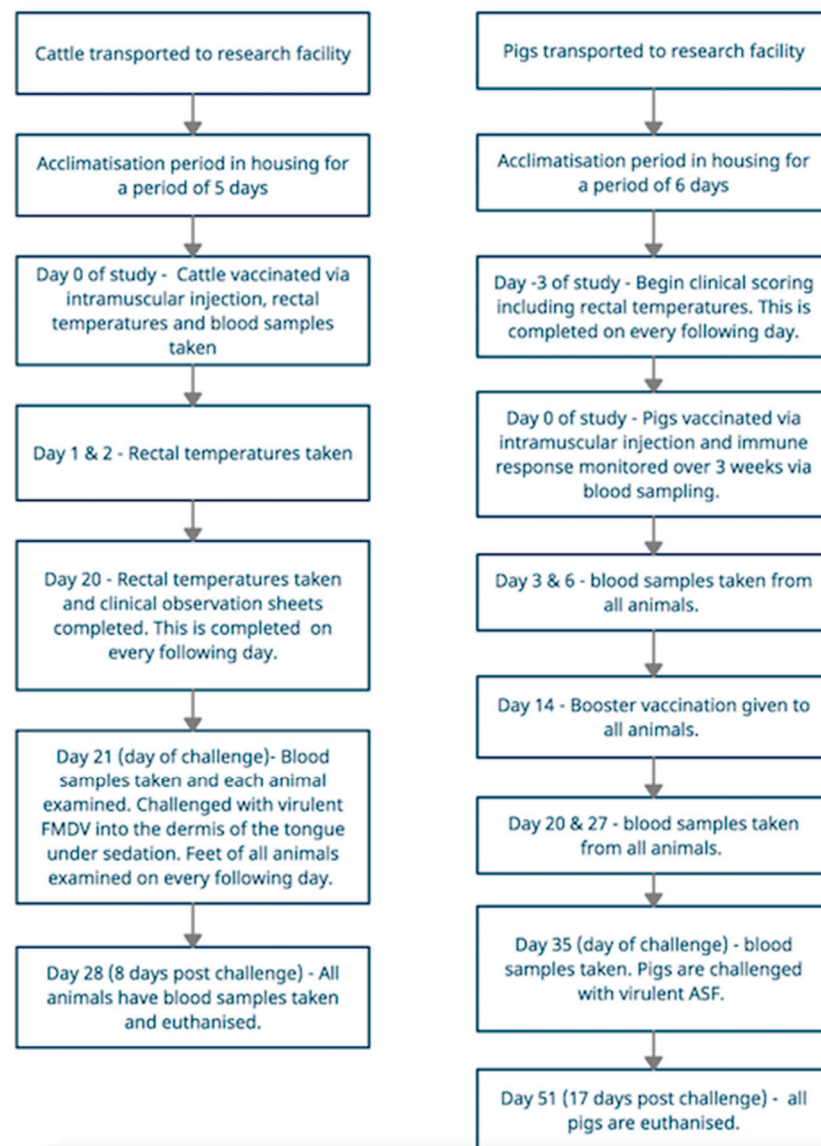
Cattle transported to research facility

Acclimatisation period in housing for a period of 5 days

Day 0 of study - Cattle vaccinated via intramuscular injection, rectal temperatures and blood samples taken

Day 1 & 2 - Rectal temperatures taken

Day 20 - Rectal temperatures taken and clinical observation sheets completed. This is completed on every following day.

Day 21 (day of challenge)- Blood samples taken and each animal examined. Challenged with virulent FMDV into the dermis of the tongue under sedation. Feet of all animals examined on every following day.

Day 28 (8 days post challenge) - All animals have blood samples taken and euthanised.

Pigs transported to research facility

Acclimatisation period in housing for a period of 6 days

Day -3 of study - Begin clinical scoring including rectal temperatures. This is completed on every following day.

Day 0 of study - Pigs vaccinated via intramuscular injection and immune response monitored over 3 weeks via blood sampling.

Day 3 & 6 - blood samples taken from all animals.

Day 14 - Booster vaccination given to all animals.

Day 20 & 27 - blood samples taken from all animals.

Day 35 (day of challenge) - blood samples taken. Pigs are challenged with virulent ASF.

Day 51 (17 days post challenge) - all pigs are euthanised.